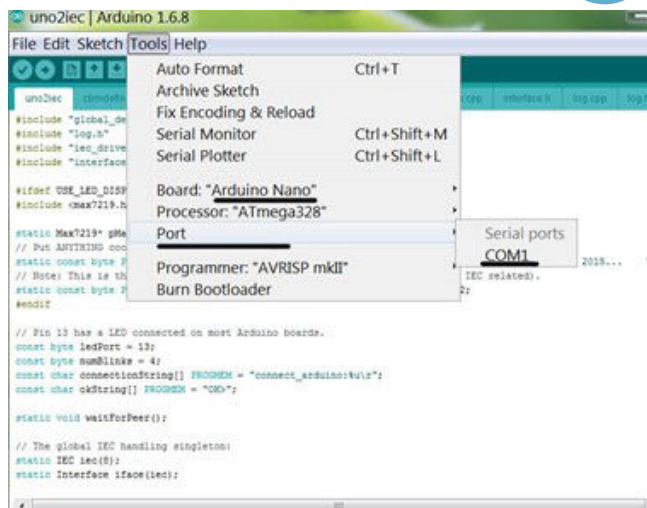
uno2iec | Arduino 1.6.8

File Edit Sketch Tools Help

uno2iec cbmdefi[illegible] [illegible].cpp interface.h log.cpp log.h

#include "global_de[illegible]
#include "log.h"
#include "iec_drive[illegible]
#include "interface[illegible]

#ifdef USE_LED_DISP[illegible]
#include <max7219.h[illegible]

static Max7219* pMa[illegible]
// Put ANYTHING coo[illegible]
static const byte P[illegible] 2015...
// Note: This is th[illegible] IEC related).
static const byte P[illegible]2;
#endif

// Pin 13 has a LED connected on most Arduino boards.
const byte ledPort = 13;
const byte numBlinks = 4;
const char connectionString[] PROGMEM = "connect_arduino:%u\r";
const char okString[] PROGMEM = "OK>";

static void waitForPeer();

// The global IEC handling singleton:
static IEC iec(8);
static Interface iface(iec);

Auto Format Ctrl+T
Archive Sketch
Fix Encoding & Reload
Serial Monitor Ctrl+Shift+M
Serial Plotter Ctrl+Shift+L
Board: "Arduino Nano"
Processor: "ATmega328"
Port
Programmer: "AVRISP mkII"
Burn Bootloader

Serial ports
COM1